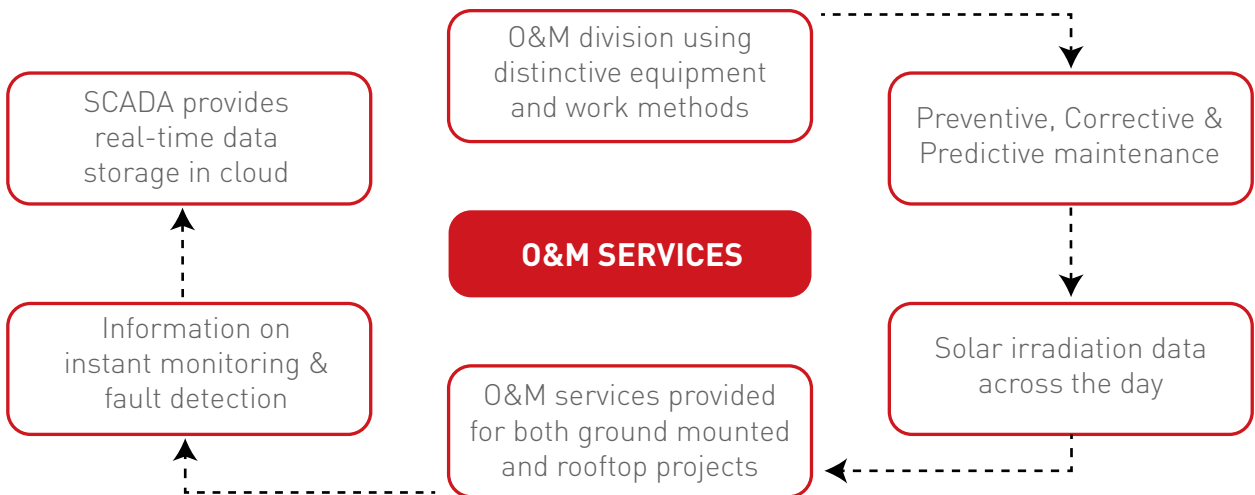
O&M division using distinctive equipment and work methods

Preventive, Corrective & Predictive maintenance

Solar irradiation data across the day

O&M services provided for both ground mounted and rooftop projects

Information on instant monitoring & fault detection

SCADA provides real-time data storage in cloud

O&M SERVICES